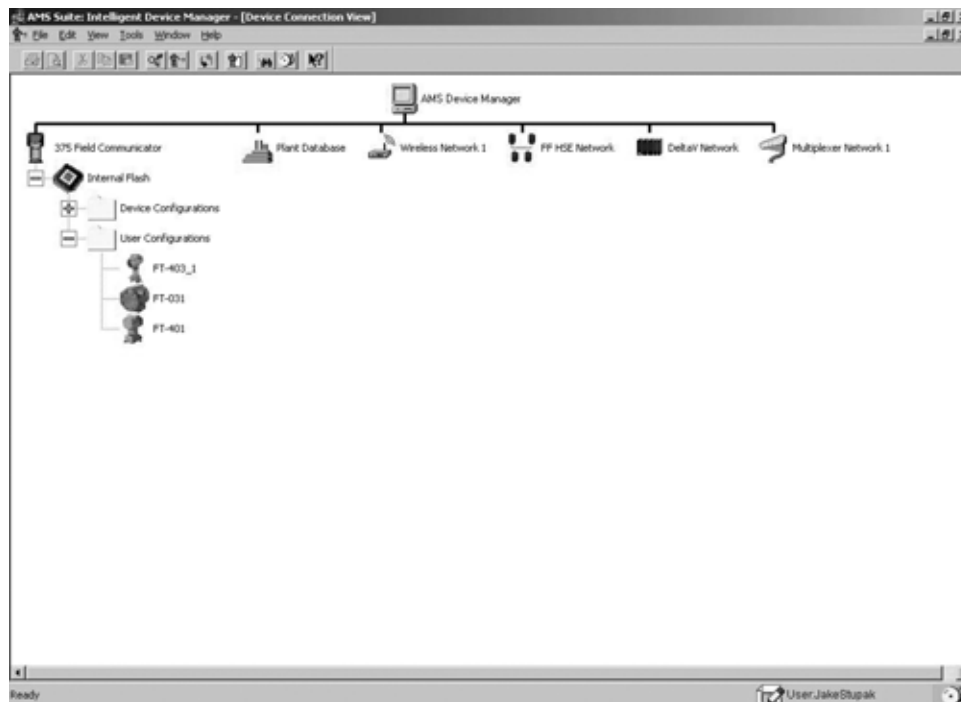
AMS Suite: Intelligent Device Manager - [Device Connection View]

File Edit View Tools Window Help

AMS Device Manager

375 Field Communicator

Plant Database

Wireless Network 1

FF HSE Network

DeltaV Network

Multiplexer Network 1

Internal Flash

Device Configurations

User Configurations

FT-403_1

FT-031

FT-401

Ready

User:JakeStupak